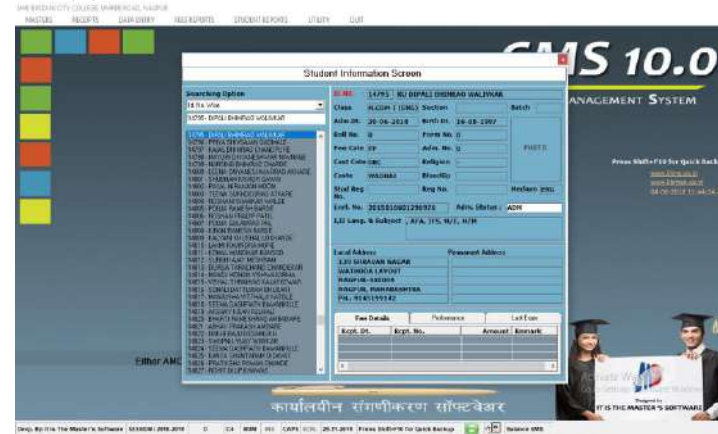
SHRI BINZANI CITY COLLEGE, MAHAL ROAD, NAGPUR
MASTERS RECEIPTS DATA ENTRY FEES REPORTS STUDENT REPORTS UTILITY QUIT

CMS 10.0
ANAGEMENT SYSTEM

Student Information Screen

Searching Option
Fit No Wise
14795 - DIPALI DHANRAO WALIWKAR

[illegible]

Sr.No. 14795 KU DIPALI DHANRAO WALIWKAR
Class: M.COM I (SEM) Section Batch
Adm.Dt. 20-06-2018 Birth Dt. 16-08-1997
Roll No. 0 Form No. 0
Fee Cate: SP Adm. No. 0
Cast Cate: OBC Religion:
Caste: WADHAI Blood Gp.
Stud Reg No. Reg No.
Enrl. No. 2015010001296978 Adm. Status: ADM
Lil Lang. & Subject: ,AFA, IFS, M/E, H/M
PHOTO
NoSlere ZERO

Local Address
139 SHRAVAN NAGAR
WATHODA LAYOUT
NAGPUR-440009
NAGPUR, MAHARASHTRA
PH.: 9145199142
Permanent Address

Fee Details Performance Last Exam
Rcpt. Dt. Rcpt. No. Amount Remark

Press Shift+F10 for Quick Back
www.itms.co.in
www.itmsm.co.in
04-06-2018 11:44:54

Either AMC

कार्यालयीन संगणीकरण सॉफ्टवेअर

IT IS THE MASTER'S SOFTWARE

Desg. By: It Is The Master's Software SESSION: 2018-2019 0 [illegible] NUM INS CAPS SCRL 20.11.2018 Press Shift+F10 for Quick Backup Balance SMS